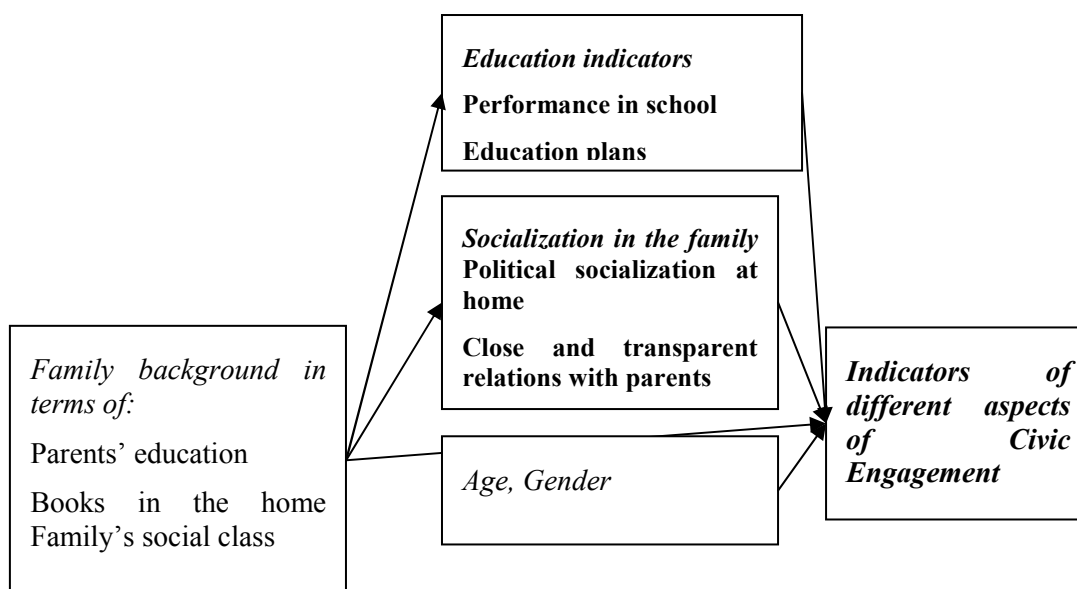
Education indicators

Performance in school

Education plans

Socialization in the family

Political socialization at home

Close and transparent relations with parents

Family background in terms of:

Parents' education

Books in the home

Family's social class

Age, Gender

Indicators of different aspects of Civic Engagement